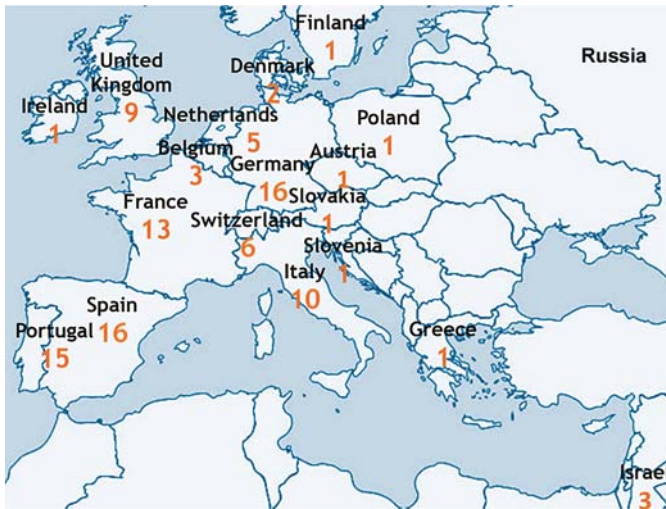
Finland
1
Russia
United Kingdom
9
Denmark
2
Ireland
1
Netherlands
5
Poland
1
Belgium
3
Germany
16
Austria
1
Slovakia
1
France
13
Switzerland
6
Slovenia
1
Italy
10
Spain
16
Portugal
15
Greece
1
Israe
3